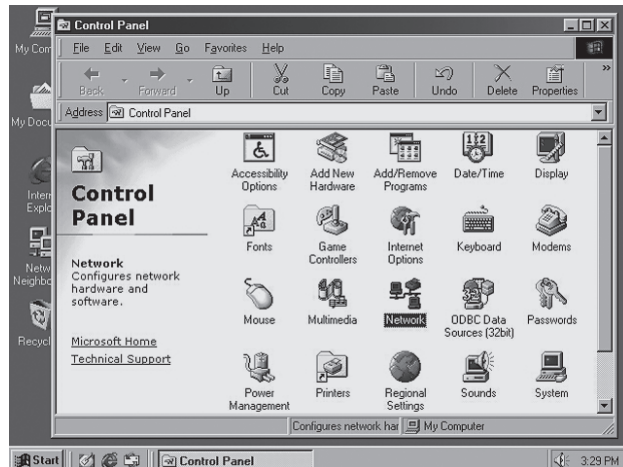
Control Panel

File Edit View Go Favorites Help

Back Forward Up Cut Copy Paste Undo Delete Properties

Address Control Panel

Control Panel

Network
Configures network hardware and software.

Microsoft Home
Technical Support

Accessibility Options
Add New Hardware
Add/Remove Programs
Date/Time
Display
Fonts
Game Controllers
Internet Options
Keyboard
Modems
Mouse
Multimedia
Network
ODBC Data Sources (32bit)
Passwords
Power Management
Printers
Regional Settings
Sounds
System

Configures network har
My Computer

My Com
My Docu
Intern Explo
Netw Neighbo
Recycl

Start
Control Panel
3:29 PM